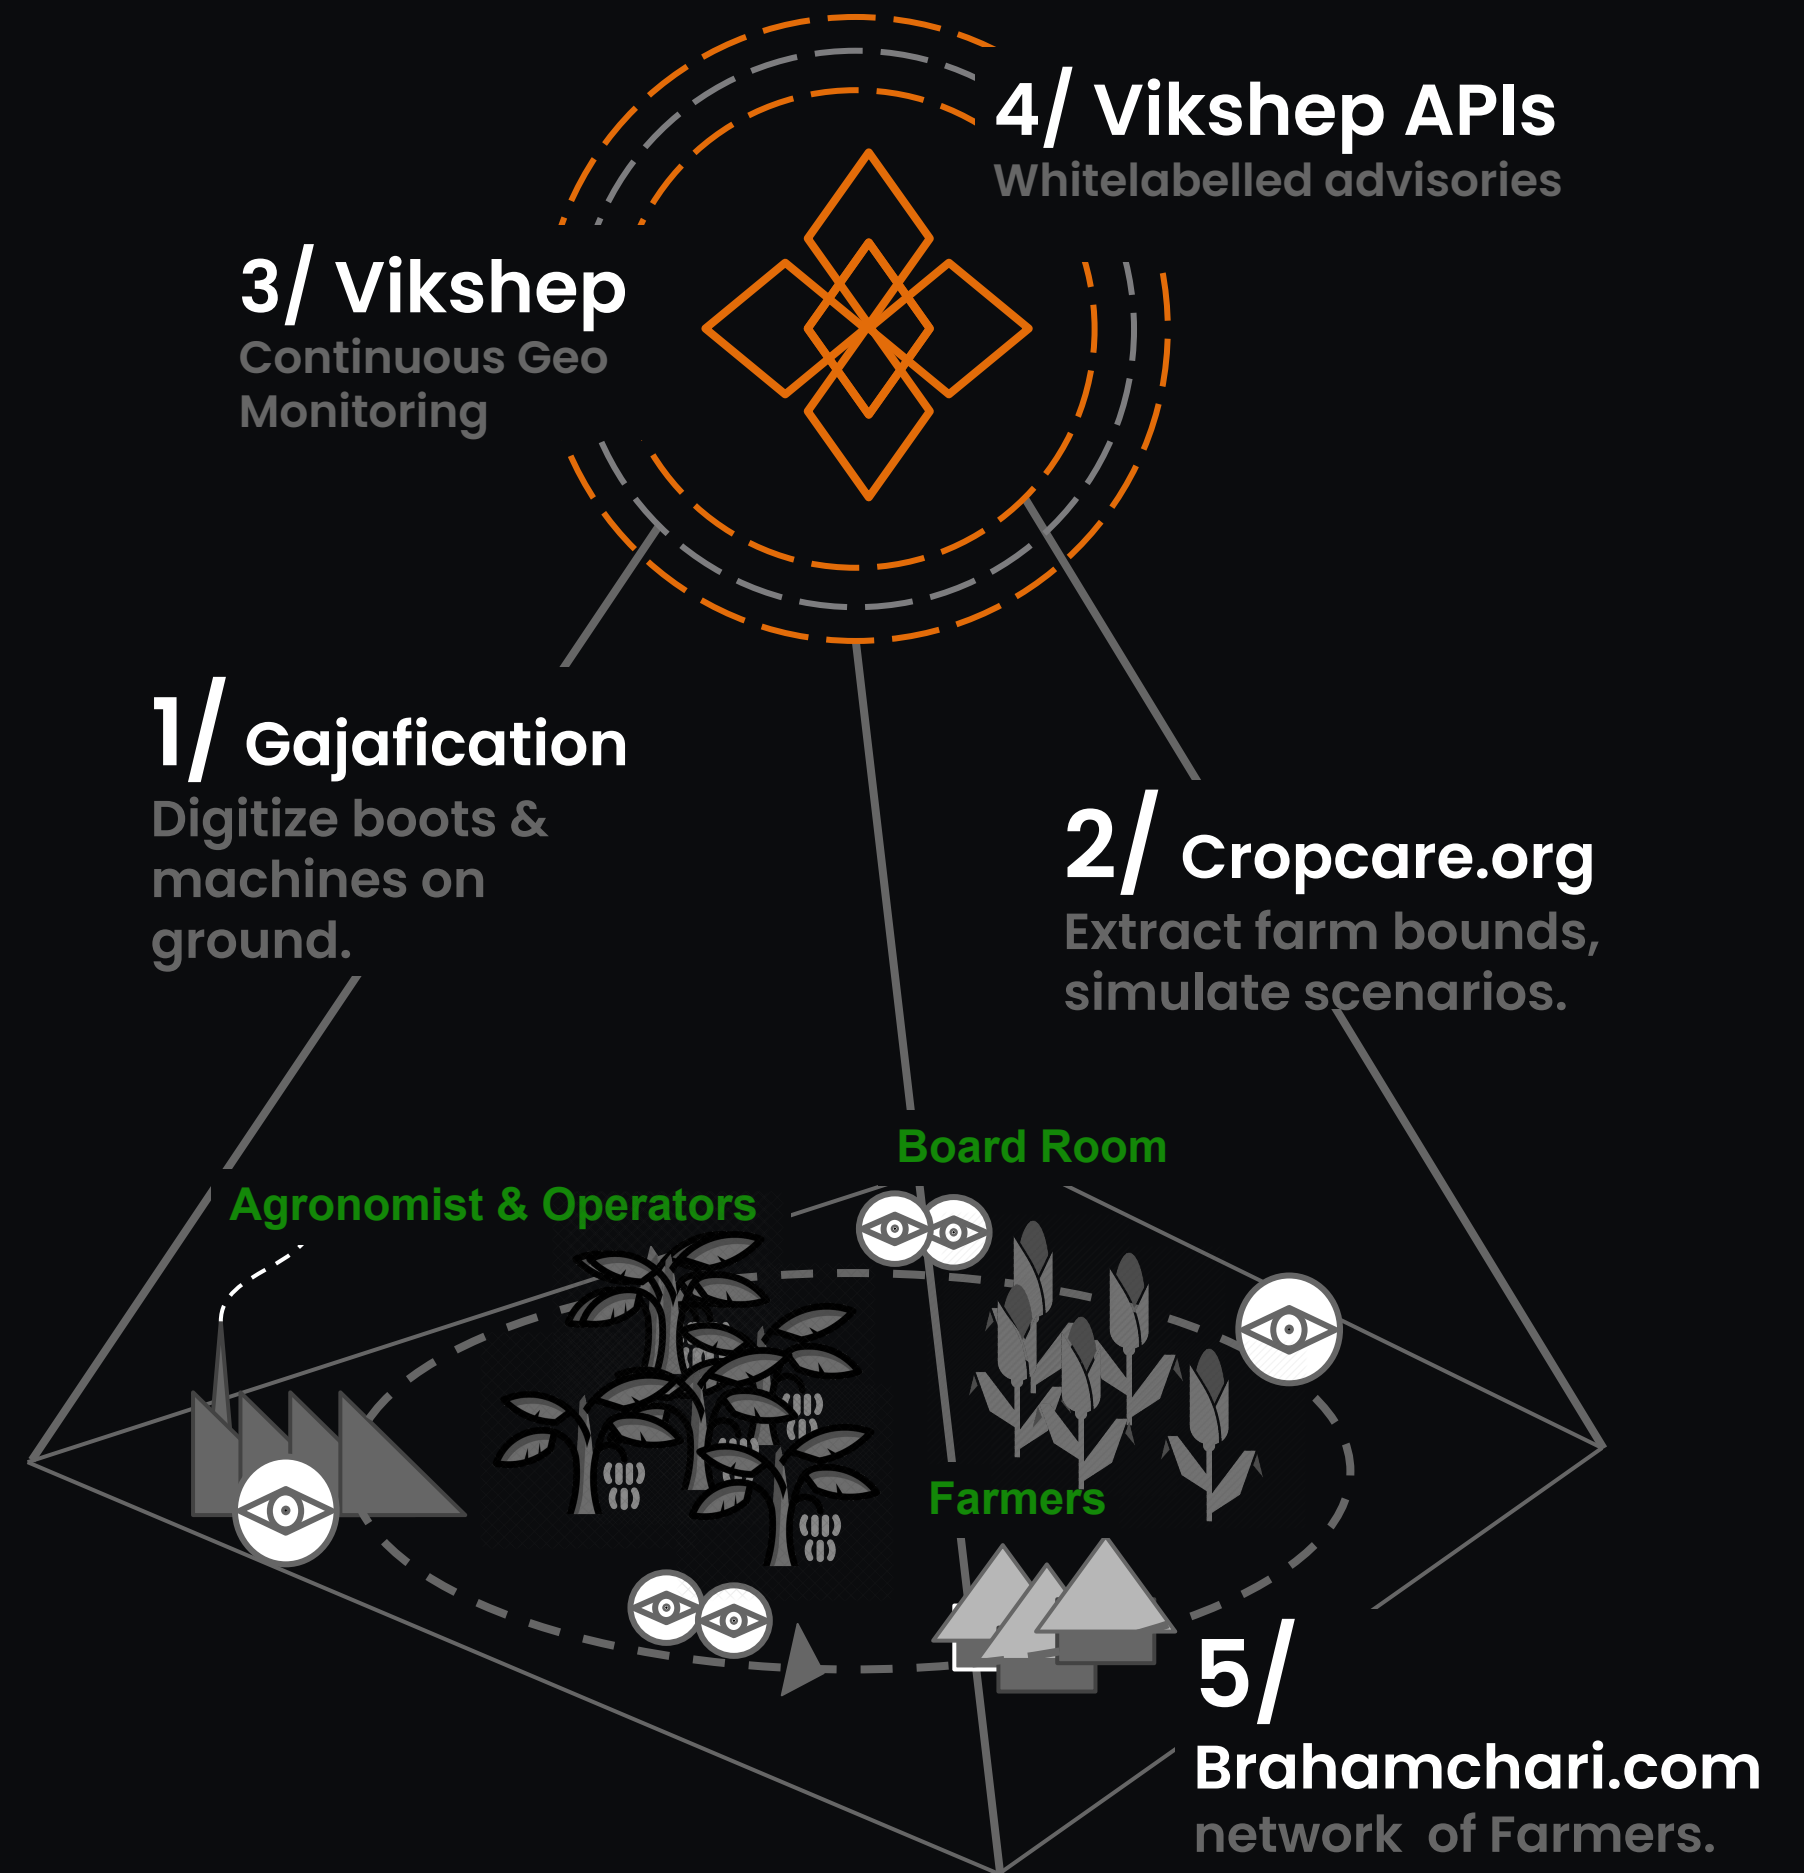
4/ Vikshep APIs
Whitelabelled advisories

3/ Vikshep
Continuous Geo Monitoring

1/ Gajafication
Digitize boots & machines on ground.

2/ Cropcare.org
Extract farm bounds, simulate scenarios.

Board Room

Agronomist & Operators

Farmers

5/
Brahamchari.com
network of Farmers.